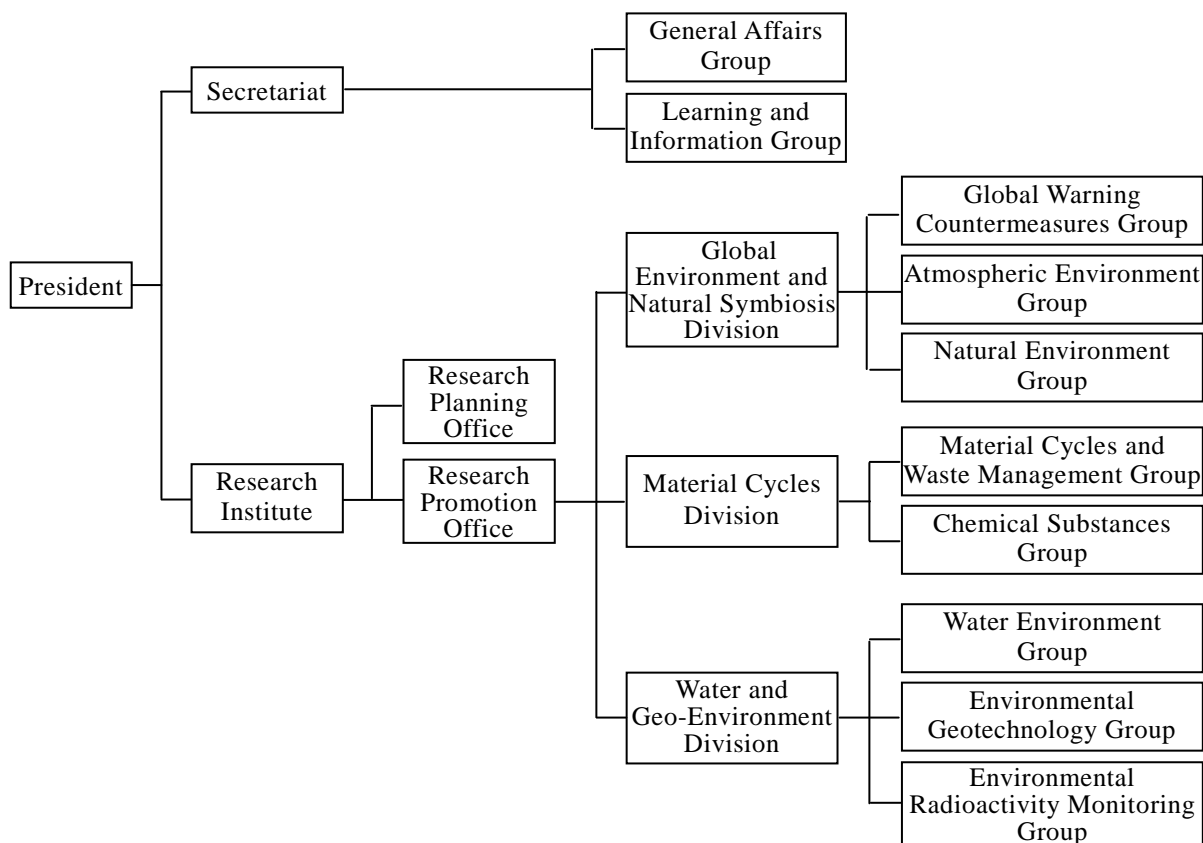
President

Secretariat

General Affairs Group

Learning and Information Group

Research Institute

Research Planning Office

Research Promotion Office

Global Environment and Natural Symbiosis Division

Global Warning Countermeasures Group

Atmospheric Environment Group

Natural Environment Group

Material Cycles Division

Material Cycles and Waste Management Group

Chemical Substances Group

Water and Geo-Environment Division

Water Environment Group

Environmental Geotechnology Group

Environmental Radioactivity Monitoring Group